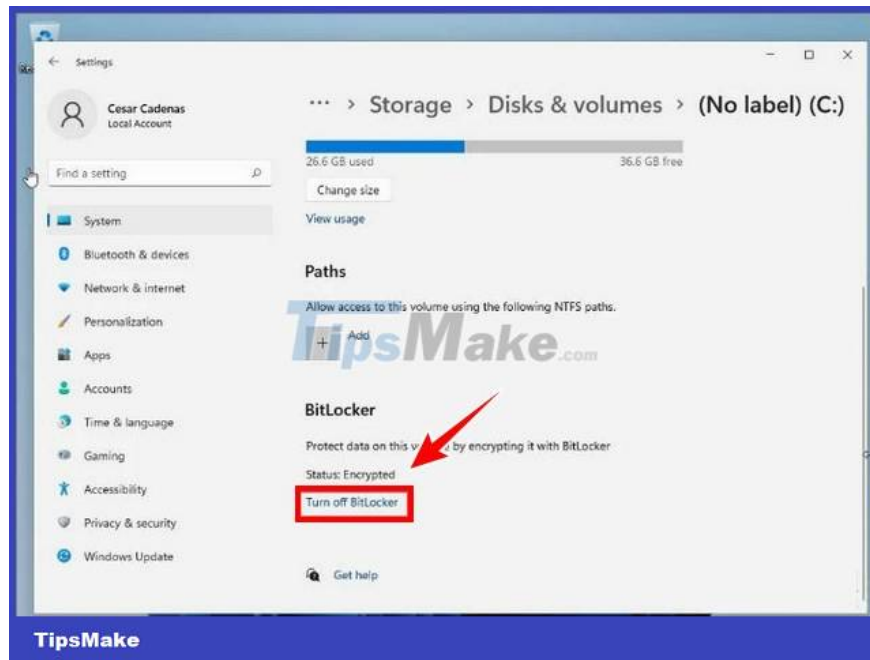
Settings

Cesar Cadenas
Local Account

Find a setting

System
Bluetooth & devices
Network & internet
Personalization
Apps
Accounts
Time & language
Gaming
Accessibility
Privacy & security
Windows Update

··· > Storage > Disks & volumes > (No label) (C:)

26.6 GB used
36.6 GB free

Change size

View usage

Paths

Allow access to this volume using the following NTFS paths.

+ Add

TipsMake.com

BitLocker

Protect data on this v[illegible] by encrypting it with BitLocker

Status: Encrypted

Turn off BitLocker

Get help

TipsMake